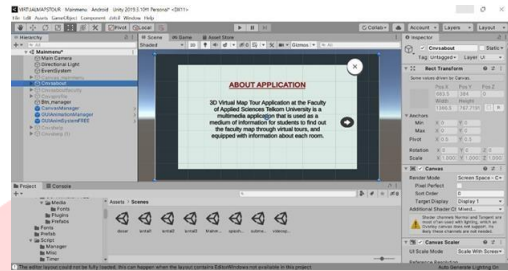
VIRTUALMAPSTOUR - Mainmenu - Android - Unity 2019.3.15f1 Personal* <DX11>
File Edit Assets GameObject Component Jobsit Window Help

Pivot Local
Account Layers Layout

Hierarchy
Mainmenu*
Main Camera
Directional Light
EventSystem
Canvas
Canvasabout
Btn_manager
CanvasManager
UIAnimationManager
UIAnimationAboutFREE

Scene Game Asset Store
Shaded 2D Gizmos

ABOUT APPLICATION

3D Virtual Map Tour Application at the Faculty of Applied Sciences Telkom University is a multimedia application that is used as a medium of information for students to find out the faculty map through virtual tours, and equipped with information about each room.

Inspector
Canvasabout Static
Tag Untagged Layer UI
Rect Transform
Some values driven by Canvas.
Pos X Pos Y Pos Z
Width Height
Anchors
Min
Max
Pivot
Rotation
Scale
Canvas
Render Mode Screen Space - C
Pixel Perfect
Sort Order 0
Target Display Display 1
Additional Shader Channels Mixed...
Canvas Scaler
UI Scale Mode Scale With Screen
Reference Resolution

Project Console
Assets > Scenes
Media
Fonts
Plugins
Prefabs
Fonts
Prefab
Script
Manager
Misc
Timer

The editor layout could not be fully loaded, this can happen when the layout contains EditorWindows not available in this project
Auto Generate Lighting On